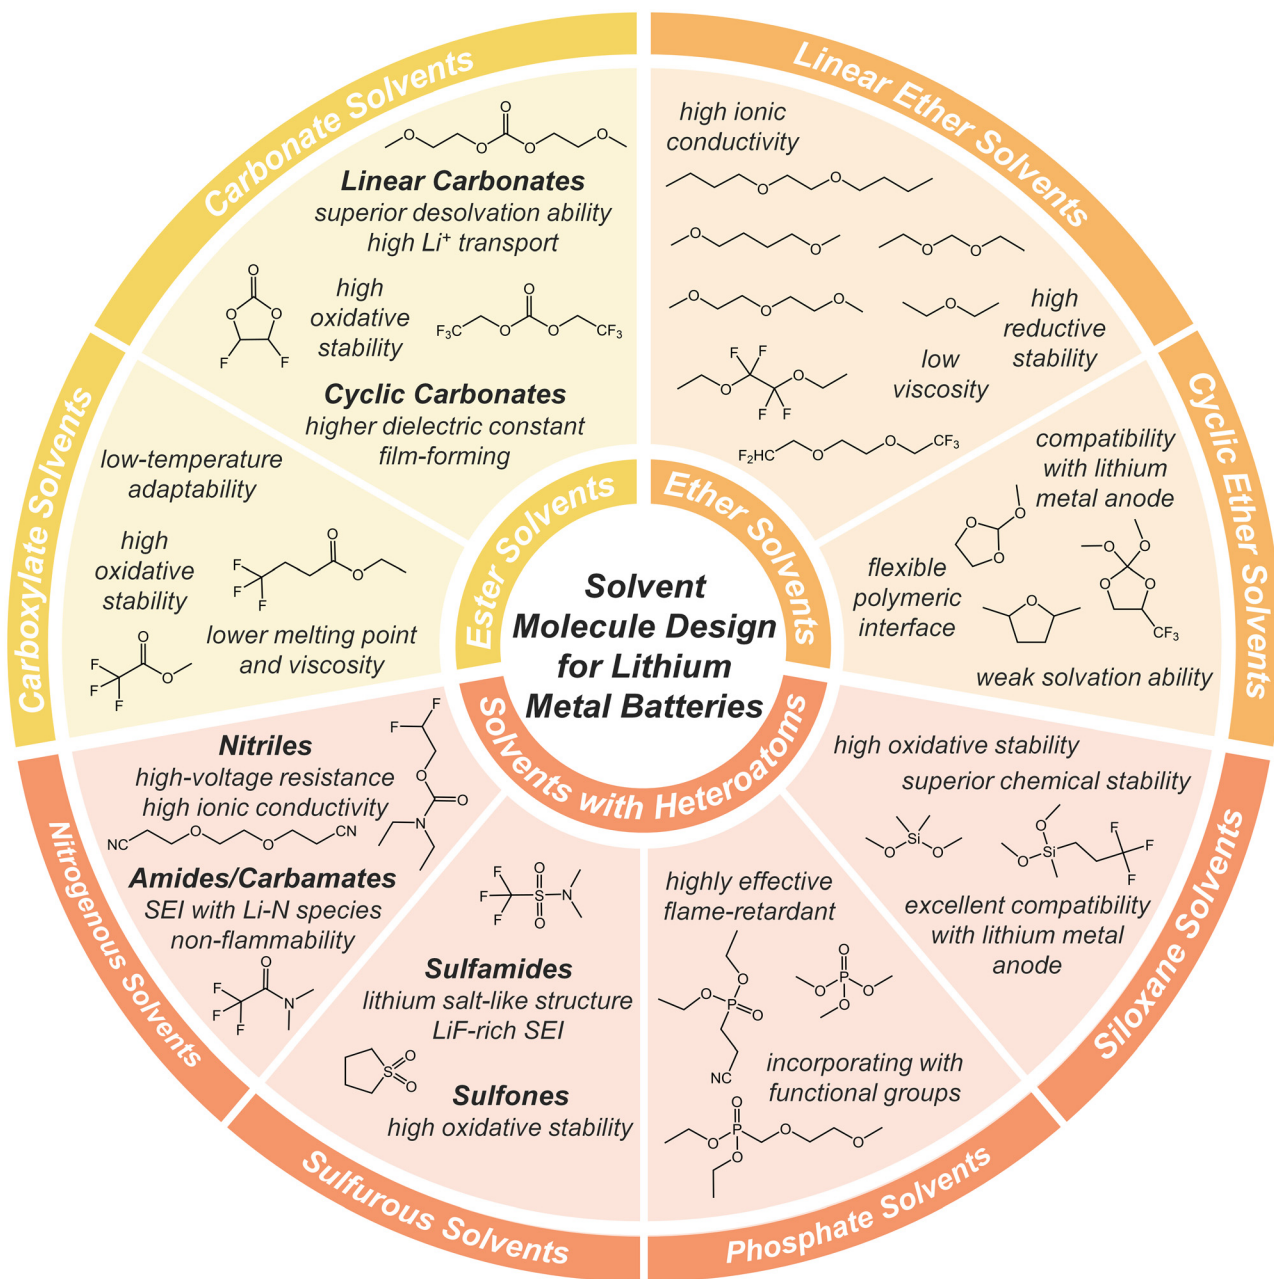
Solvent Molecule Design for Lithium Metal Batteries

Ester Solvents

Ether Solvents

Solvents with Heteroatoms

Carbonate Solvents

Linear Carbonates
superior desolvation ability
high Li$^+$ transport

high oxidative stability

$F_3C$

$CF_3$

F

F

O

Cyclic Carbonates
higher dielectric constant
film-forming

Linear Ether Solvents

high ionic conductivity

high reductive stability

low viscosity

F

F

F

F

$F_2HC$

$CF_3$

Cyclic Ether Solvents

compatibility with lithium metal anode

flexible polymeric interface

$CF_3$

weak solvation ability

Carboxylate Solvents

low-temperature adaptability

high oxidative stability

F

F

F

lower melting point and viscosity

F

F

F

Nitrogenous Solvents

Nitriles
high-voltage resistance
high ionic conductivity

NC

CN

F

F

N

Amides/Carbamates
SEI with Li-N species
non-flammability

F

F

F

N

Sulfurous Solvents

F

F

F

S

N

Sulfamides
lithium salt-like structure
LiF-rich SEI

S

Sulfones
high oxidative stability

Phosphate Solvents

highly effective flame-retardant

P

P

NC

incorporating with functional groups

P

Siloxane Solvents

high oxidative stability
superior chemical stability

Si

Si

F

F

F

excellent compatibility with lithium metal anode